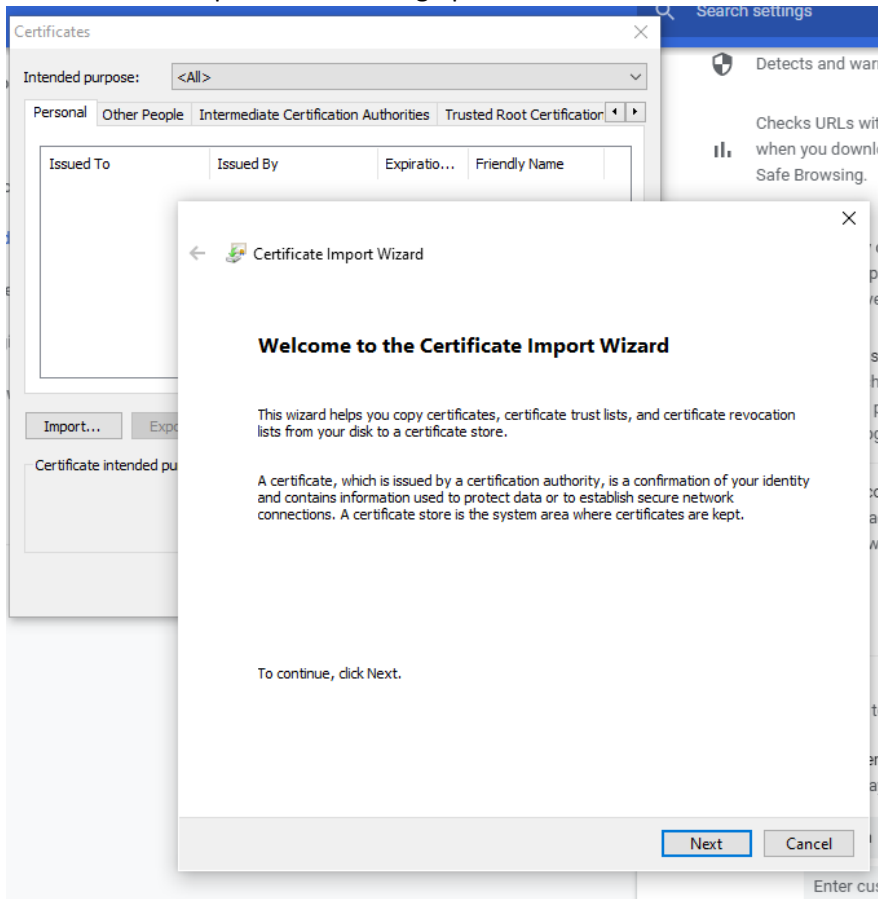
Search settings

Certificates

Intended purpose: <All>

Personal | Other People | Intermediate Certification Authorities | Trusted Root Certification

| Issued To | Issued By | Expiratio... | Friendly Name |
|---|---|---|---|

Import... | Expo

Certificate intended pu

Detects and war

Checks URLs wit when you downl Safe Browsing.

Certificate Import Wizard

Welcome to the Certificate Import Wizard

This wizard helps you copy certificates, certificate trust lists, and certificate revocation lists from your disk to a certificate store.

A certificate, which is issued by a certification authority, is a confirmation of your identity and contains information used to protect data or to establish secure network connections. A certificate store is the system area where certificates are kept.

To continue, click Next.

Next | Cancel

Enter cus